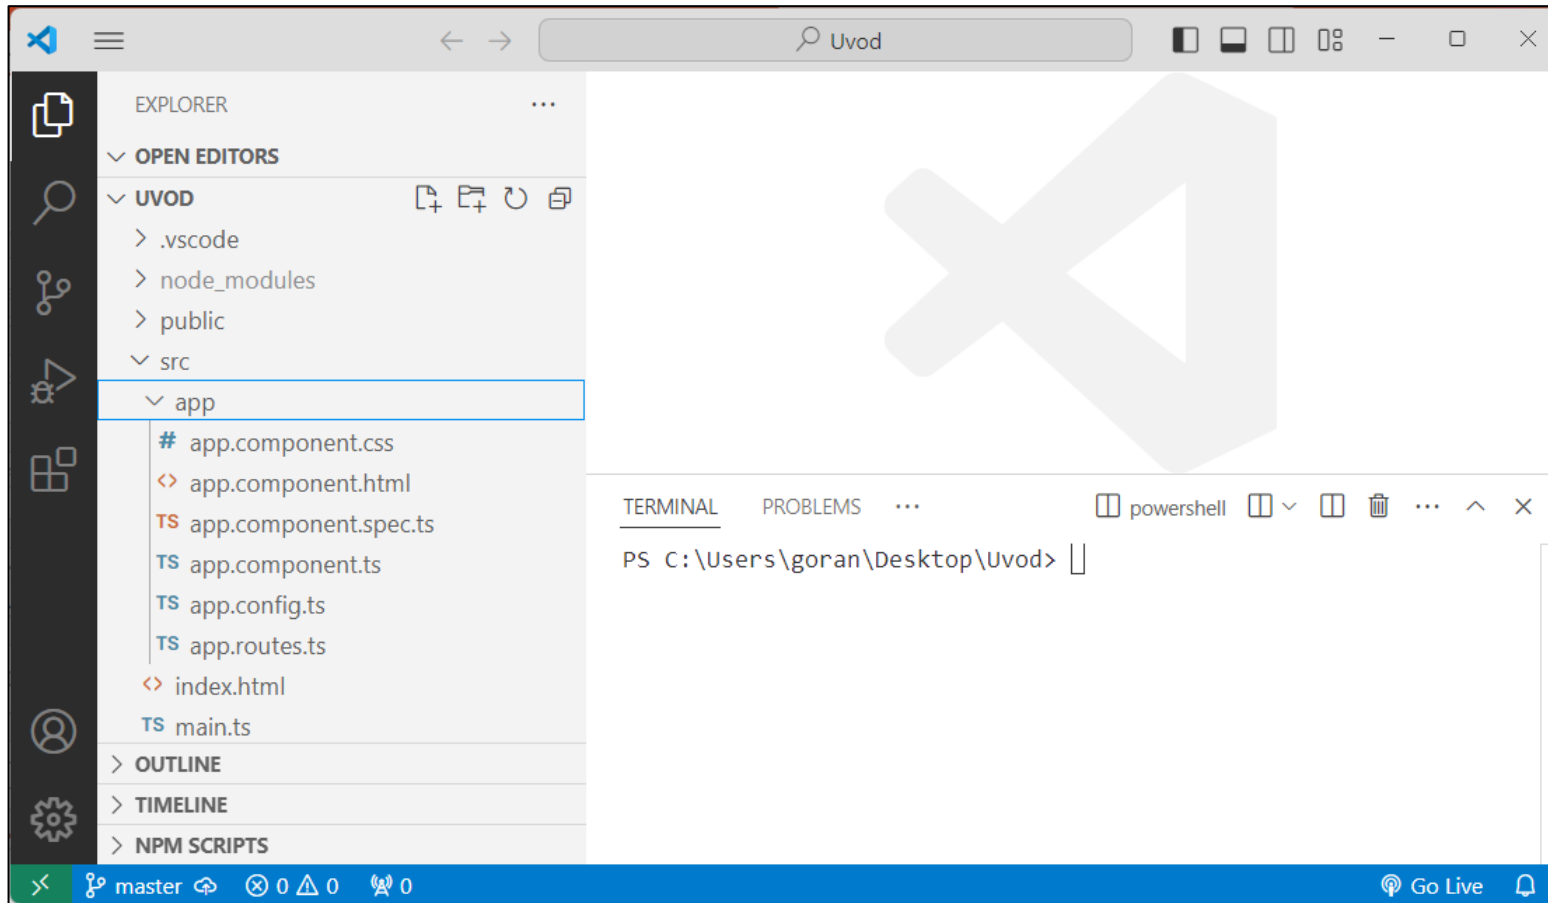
Uvod

EXPLORER ...

OPEN EDITORS

UVOD

.vscode

node_modules

public

src

app

# app.component.css

<> app.component.html

TS app.component.spec.ts

TS app.component.ts

TS app.config.ts

TS app.routes.ts

<> index.html

TS main.ts

OUTLINE

TIMELINE

NPM SCRIPTS

TERMINAL PROBLEMS ... powershell

PS C:\Users\goran\Desktop\Uvod>

master ⊗ 0 ⚠ 0 0 Go Live